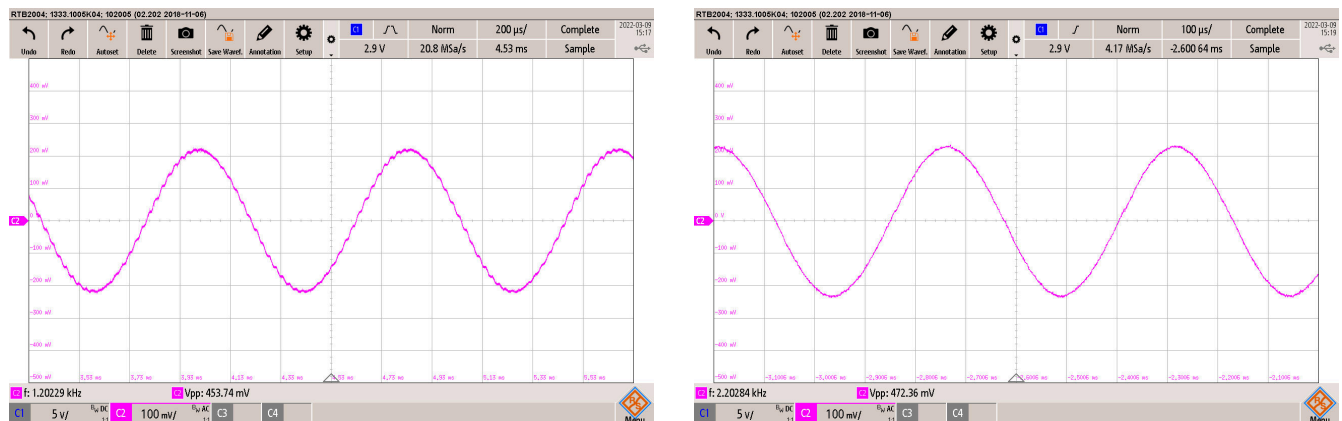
RTB2004; 1333.1005K04; 102005 (02.202 2018-11-06)

Undo Redo Autoset Delete Screenshot Save Wavef. Annotation Setup

C1 Norm 200 µs/ Complete
2.9 V 20.8 MSa/s 4.53 ms Sample

2022-03-09 15:17

400 mV
300 mV
200 mV
100 mV
C2
-100 mV
-200 mV
-300 mV
-400 mV
-500 mV

3.53 ms 3.73 ms 3.93 ms 4.13 ms 4.33 ms 4.53 ms 4.73 ms 4.93 ms 5.13 ms 5.33 ms 5.53 ms

C2 f: 1.20229 kHz C2 Vpp: 453.74 mV

C1 5 V/ DC C2 100 mV/ AC C3 C4

Menu

RTB2004; 1333.1005K04; 102005 (02.202 2018-11-06)

Undo Redo Autoset Delete Screenshot Save Wavef. Annotation Setup

C1 Norm 100 µs/ Complete
2.9 V 4.17 MSa/s -2.600 64 ms Sample

2022-03-09 15:19

400 mV
300 mV
200 mV
100 mV
C2 0 V
-100 mV
-200 mV
-300 mV
-400 mV
-500 mV

-3.1006 ms -3.0006 ms -2.9006 ms -2.8006 ms -2.7006 ms -2.6006 ms -2.5006 ms -2.4006 ms -2.3006 ms -2.2006 ms -2.1006 ms

C2 f: 2.20284 kHz C2 Vpp: 472.36 mV

C1 5 V/ DC C2 100 mV/ AC C3 C4

Menu